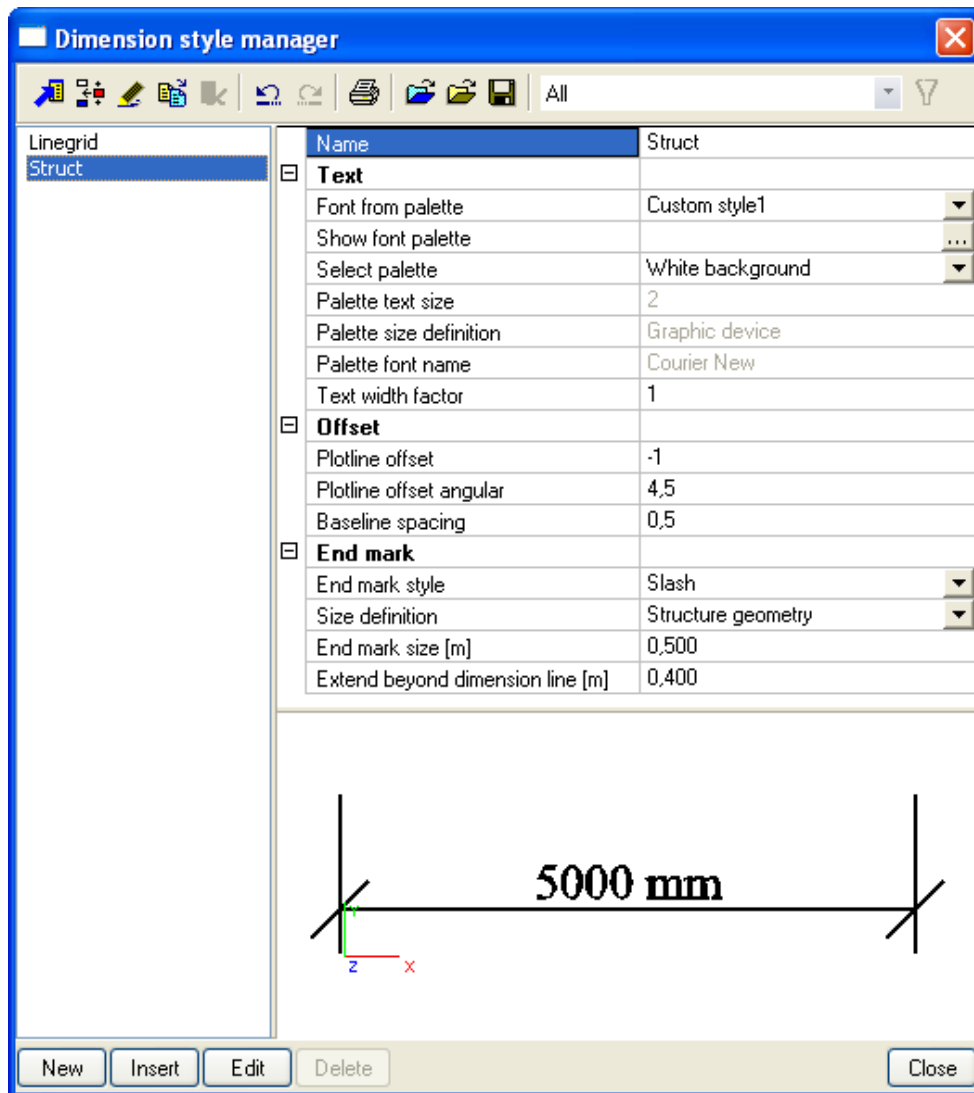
Dimension style manager

All

Linegrid
Struct

| Name | Struct |
|---|---|
| Text | |
| Font from palette | Custom style1 |
| Show font palette | ... |
| Select palette | White background |
| Palette text size | 2 |
| Palette size definition | Graphic device |
| Palette font name | Courier New |
| Text width factor | 1 |
| Offset | |
| Plotline offset | -1 |
| Plotline offset angular | 4,5 |
| Baseline spacing | 0,5 |
| End mark | |
| End mark style | Slash |
| Size definition | Structure geometry |
| End mark size [m] | 0,500 |
| Extend beyond dimension line [m] | 0,400 |

5000 mm

Y
Z
X

New Insert Edit Delete Close